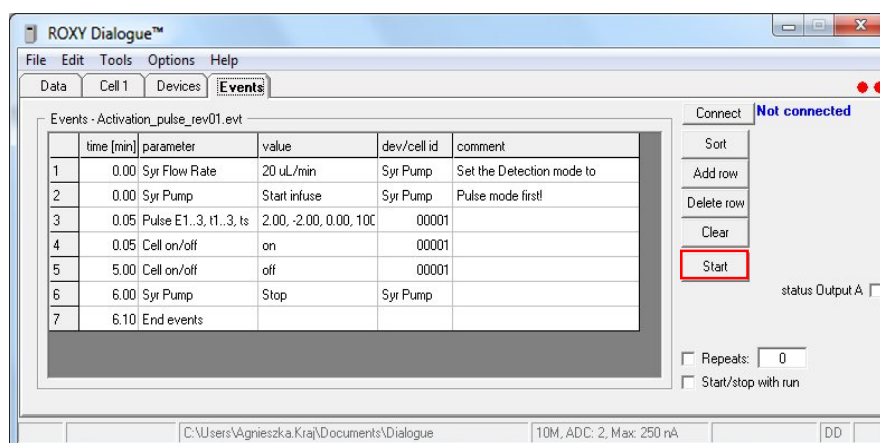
ROXY Dialogue™

File Edit Tools Options Help

Data | Cell 1 | Devices | Events

Events - Activation_pulse_rev01.evt

| | time [min] | parameter | value | dev/cell id | comment |
|---|---|---|---|---|---|
| 1 | 0.00 | Syr Flow Rate | 20 uL/min | Syr Pump | Set the Detection mode to |
| 2 | 0.00 | Syr Pump | Start infuse | Syr Pump | Pulse mode first! |
| 3 | 0.05 | Pulse E1..3, t1..3, ts | 2.00, -2.00, 0.00, 10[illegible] | 00001 | |
| 4 | 0.05 | Cell on/off | on | 00001 | |
| 5 | 5.00 | Cell on/off | off | 00001 | |
| 6 | 6.00 | Syr Pump | Stop | Syr Pump | |
| 7 | 6.10 | End events | | | |

Connect Not connected

Sort

Add row

Delete row

Clear

Start

status Output A

Repeats: 0

Start/stop with run

C:\Users\Agnieszka.Kraj\Documents\Dialogue | 10M, ADC: 2, Max: 250 nA | DD